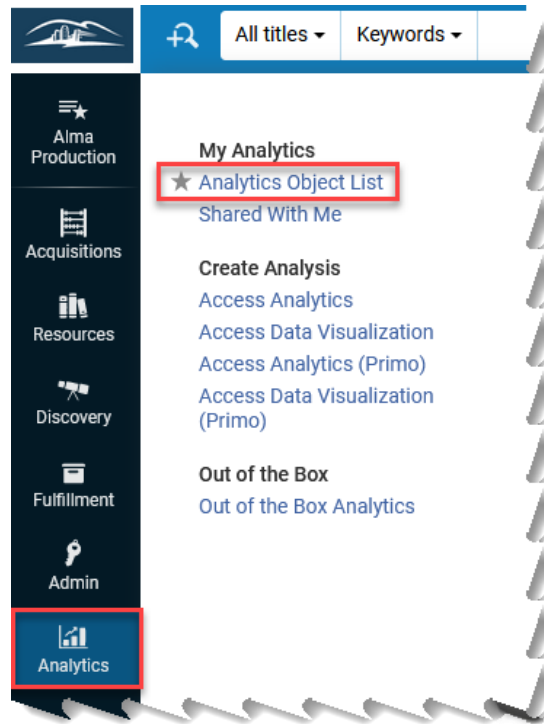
All titles ▾
Keywords ▾

Alma Production
Acquisitions
Resources
Discovery
Fulfillment
Admin
Analytics

My Analytics
★ Analytics Object List
Shared With Me

Create Analysis
Access Analytics
Access Data Visualization
Access Analytics (Primo)
Access Data Visualization (Primo)

Out of the Box
Out of the Box Analytics